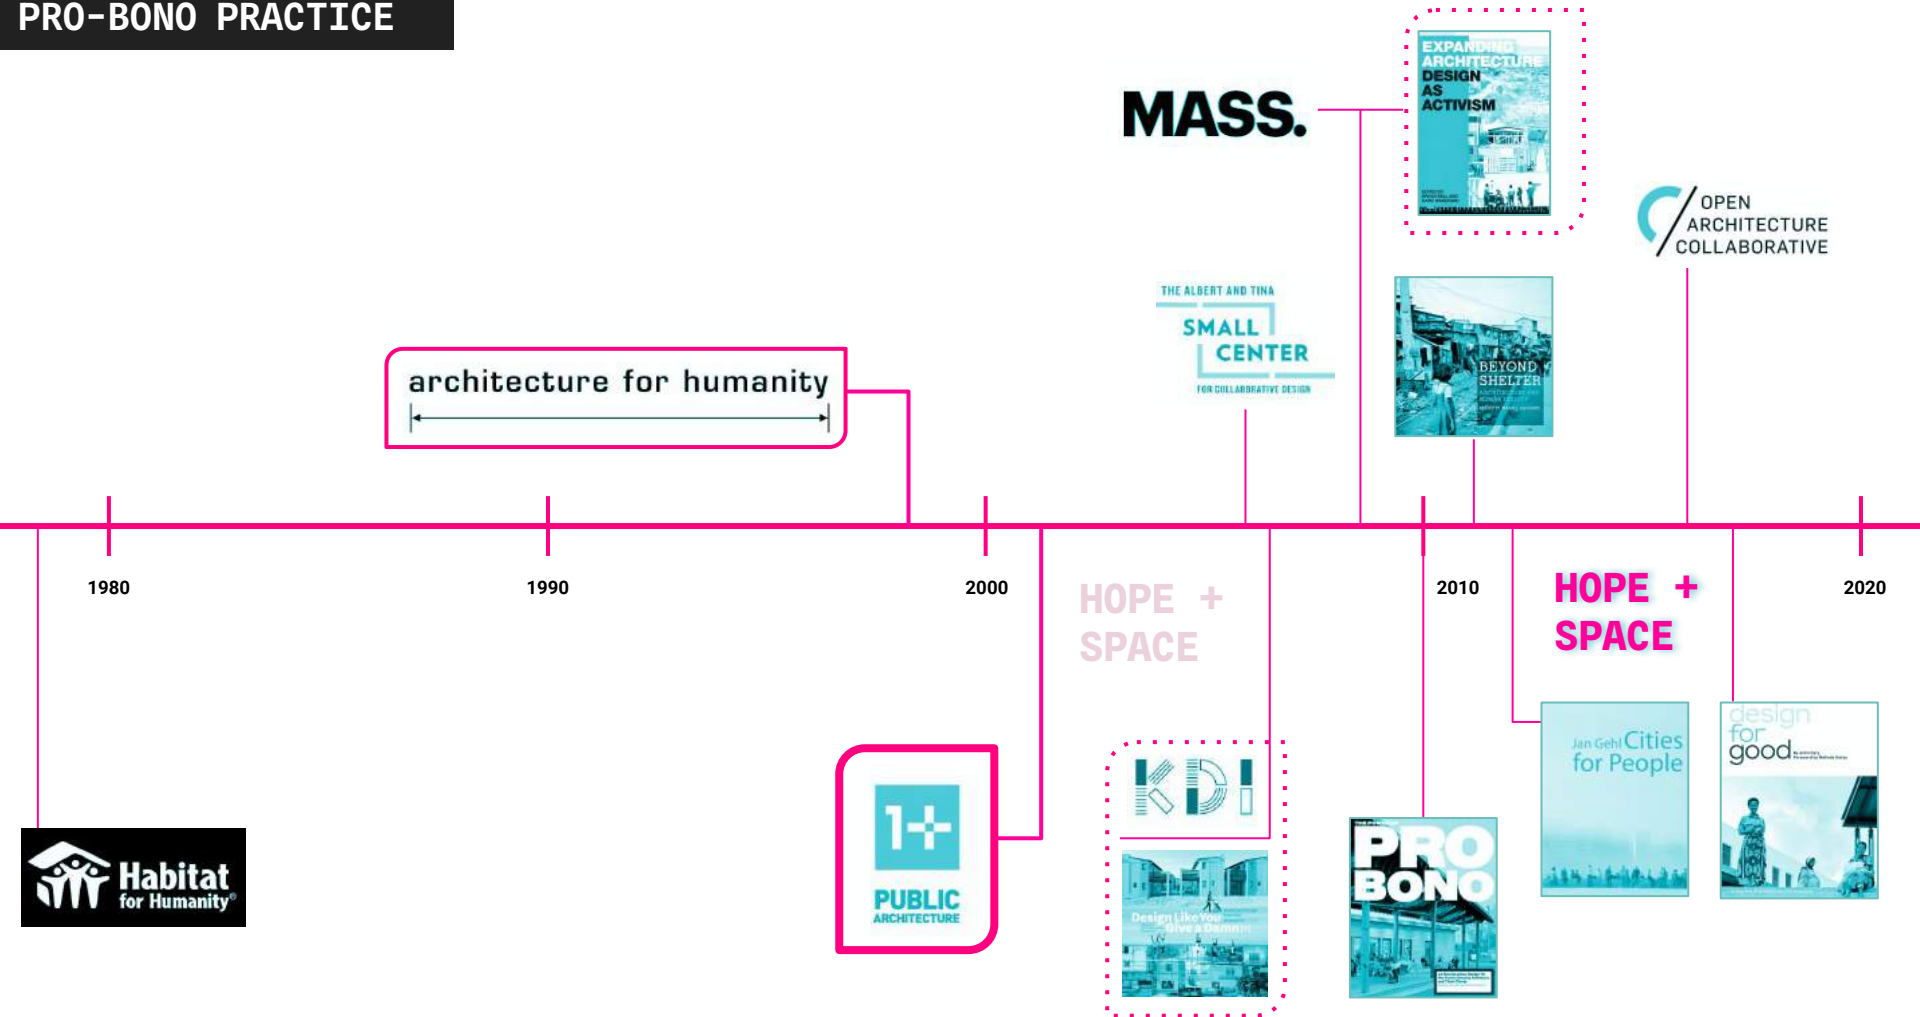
PRO-BONO PRACTICE

MASS.

EXPANDING ARCHITECTURE DESIGN AS ACTIVISM

OPEN ARCHITECTURE COLLABORATIVE

THE ALBERT AND TINA SMALL CENTER FOR COLLABORATIVE DESIGN

BEYOND SHELTER

architecture for humanity

1980

1990

2000

HOPE + SPACE

2010

HOPE + SPACE

2020

Habitat for Humanity®

1+ PUBLIC ARCHITECTURE

KDI

Design Like You Give a Damn

PRO BONO

Jan Gehl Cities for People

design for good